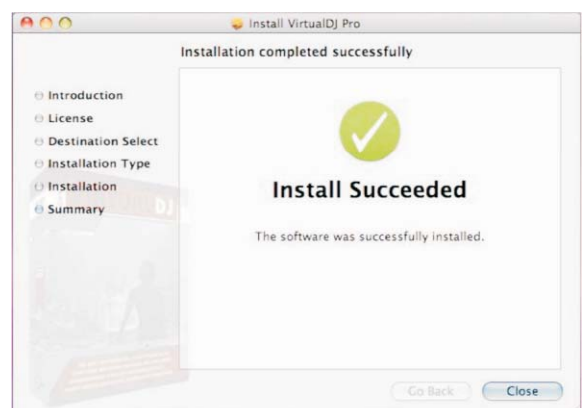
Install VirtualDJ Pro

Installation completed successfully

Introduction
License
Destination Select
Installation Type
Installation
Summary

Install Succeeded

The software was successfully installed.

Go Back
Close